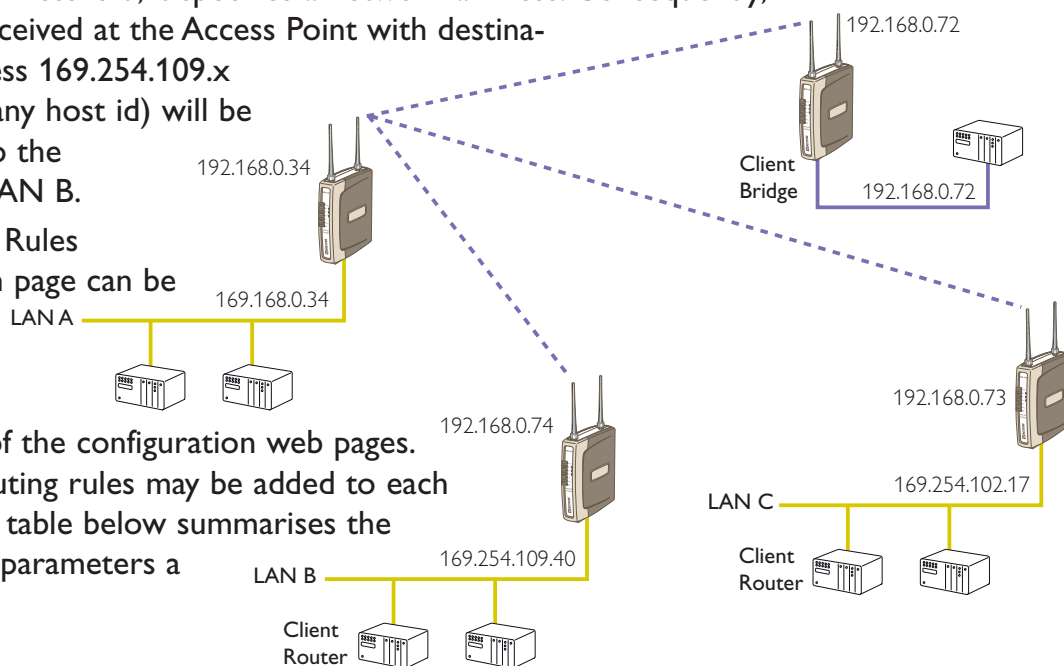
ceived at the Access Point with destinaess 169.254.109.x any host id) will be o the AN B.

Rules n page can be

192.168.0.34

169.168.0.34

LAN A

192.168.0.72

Client Bridge

192.168.0.72

of the configuration web pages. uting rules may be added to each table below summarises the parameters a

192.168.0.74

169.254.109.40

LAN B

Client Router

192.168.0.73

169.254.102.17

LAN C

Client Router